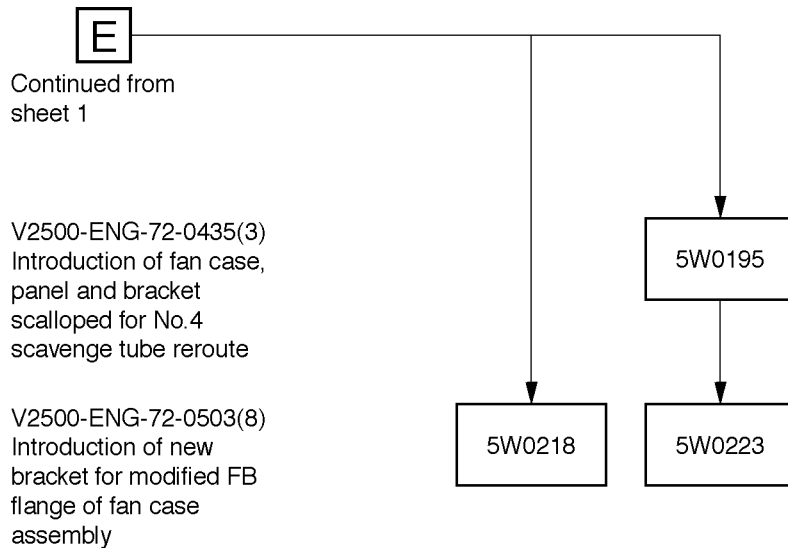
E

Continued from sheet 1

V2500-ENG-72-0435(3) Introduction of fan case, panel and bracket scalloped for No.4 scavenge tube reroute

5W0195

V2500-ENG-72-0503(8) Introduction of new bracket for modified FB flange of fan case assembly

5W0218

5W0223